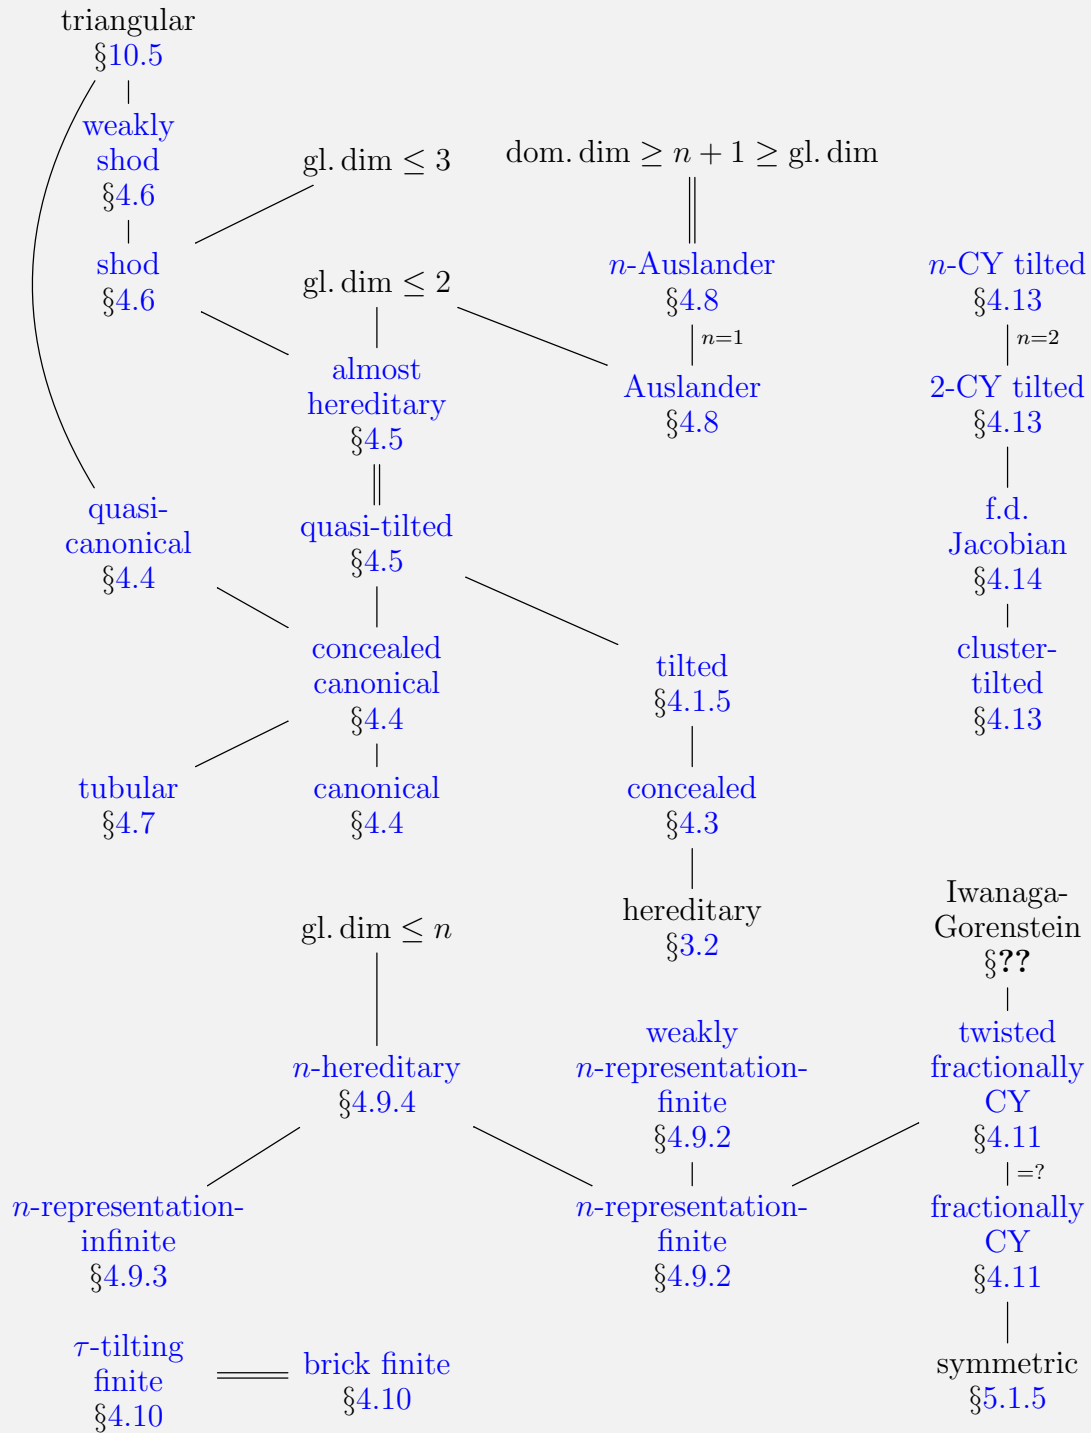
triangular
§10.5

weakly shod
§4.6

gl. dim $\leq 3$

dom. dim $\geq n+1 \geq$ gl. dim

shod
§4.6

gl. dim $\leq 2$

$n$-Auslander
§4.8

$n$-CY tilted
§4.13

$n=1$

$n=2$

almost hereditary
§4.5

Auslander
§4.8

2-CY tilted
§4.13

quasi-canonical
§4.4

quasi-tilted
§4.5

f.d. Jacobian
§4.14

concealed canonical
§4.4

tilted
§4.1.5

cluster-tilted
§4.13

tubular
§4.7

canonical
§4.4

concealed
§4.3

gl. dim $\leq n$

hereditary
§3.2

Iwanaga-Gorenstein
§??

$n$-hereditary
§4.9.4

weakly $n$-representation-finite
§4.9.2

twisted fractionally CY
§4.11

$=?$

$n$-representation-infinite
§4.9.3

$n$-representation-finite
§4.9.2

fractionally CY
§4.11

$\tau$-tilting finite
§4.10

brick finite
§4.10

symmetric
§5.1.5